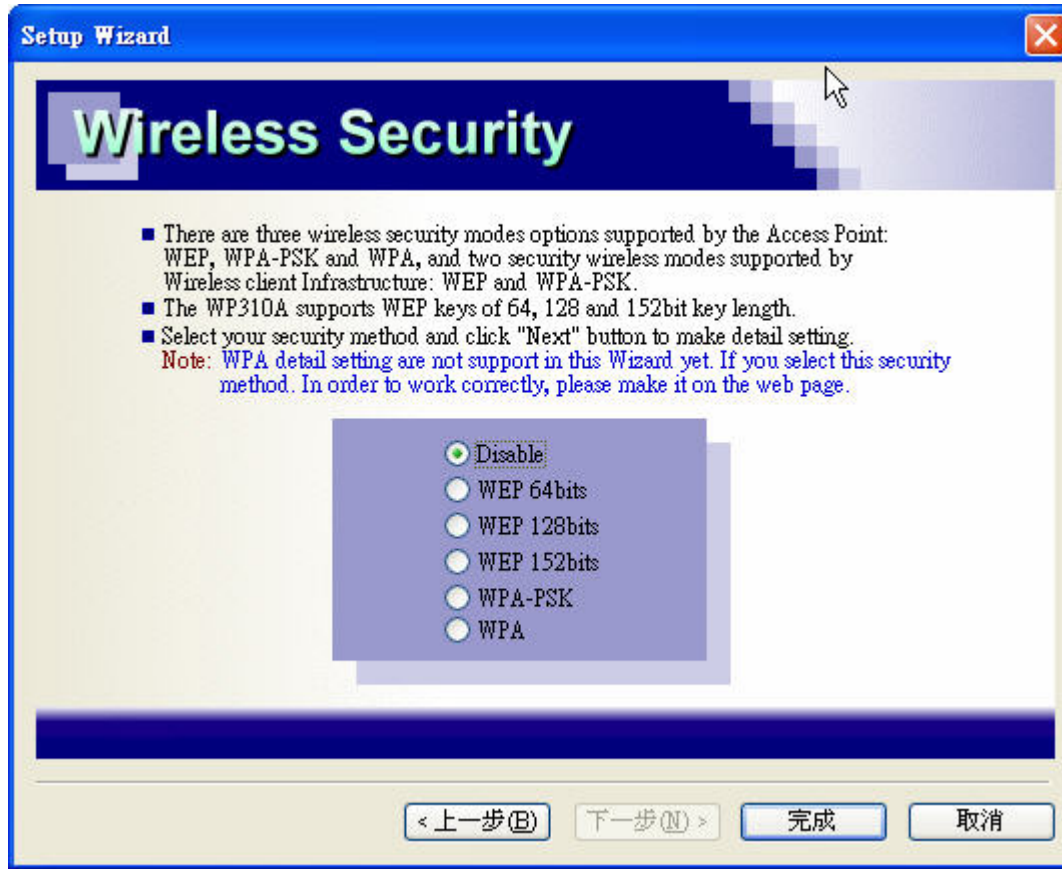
Setup Wizard

Wireless Security

■ There are three wireless security modes options supported by the Access Point: WEP, WPA-PSK and WPA, and two security wireless modes supported by Wireless client Infrastructure: WEP and WPA-PSK.
■ The WP310A supports WEP keys of 64, 128 and 152bit key length.
■ Select your security method and click "Next" button to make detail setting.
Note: WPA detail setting are not support in this Wizard yet. If you select this security method. In order to work correctly, please make it on the web page.

Disable
WEP 64bits
WEP 128bits
WEP 152bits
WPA-PSK
WPA

< 上一步(B)
下一步(N) >
完成
取消